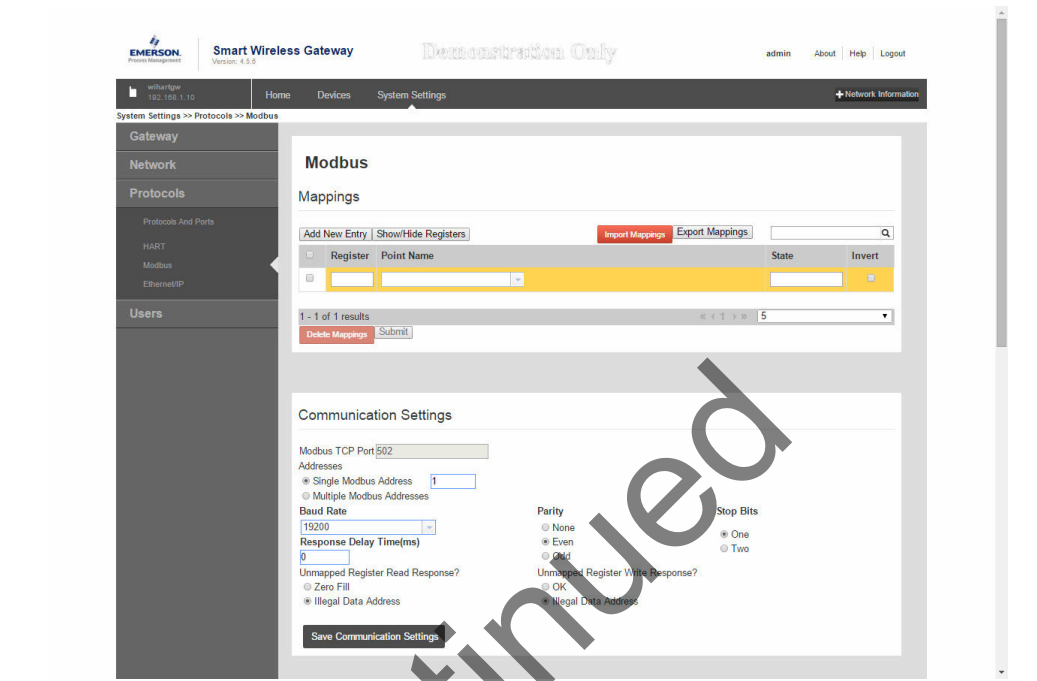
EMERSON. Process Management

Smart Wireless Gateway
Version: 4.5.6

Demonstration Only

admin About | Help | Logout

wihartgw
192.168.1.10

Home Devices System Settings

Network Information

System Settings >> Protocols >> Modbus

Gateway

Network

Protocols

Protocols And Ports

HART

Modbus

Ethernet/IP

Users

Modbus

Mappings

Add New Entry | Show/Hide Registers | Import Mappings | Export Mappings

| | Register | Point Name | State | Invert |
|---|---|---|---|---|
| | | | | |

1 - 1 of 1 results « ‹ 1 › » 5

Delete Mappings | Submit

Communication Settings

Modbus TCP Port 502
Addresses
Single Modbus Address 1
Multiple Modbus Addresses
Baud Rate
19200
Response Delay Time(ms)
0
Unmapped Register Read Response?
Zero Fill
Illegal Data Address

Parity
None
Even
Odd
Unmapped Register Write Response?
OK
Illegal Data Address

Stop Bits
One
Two

Save Communication Settings

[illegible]tinued